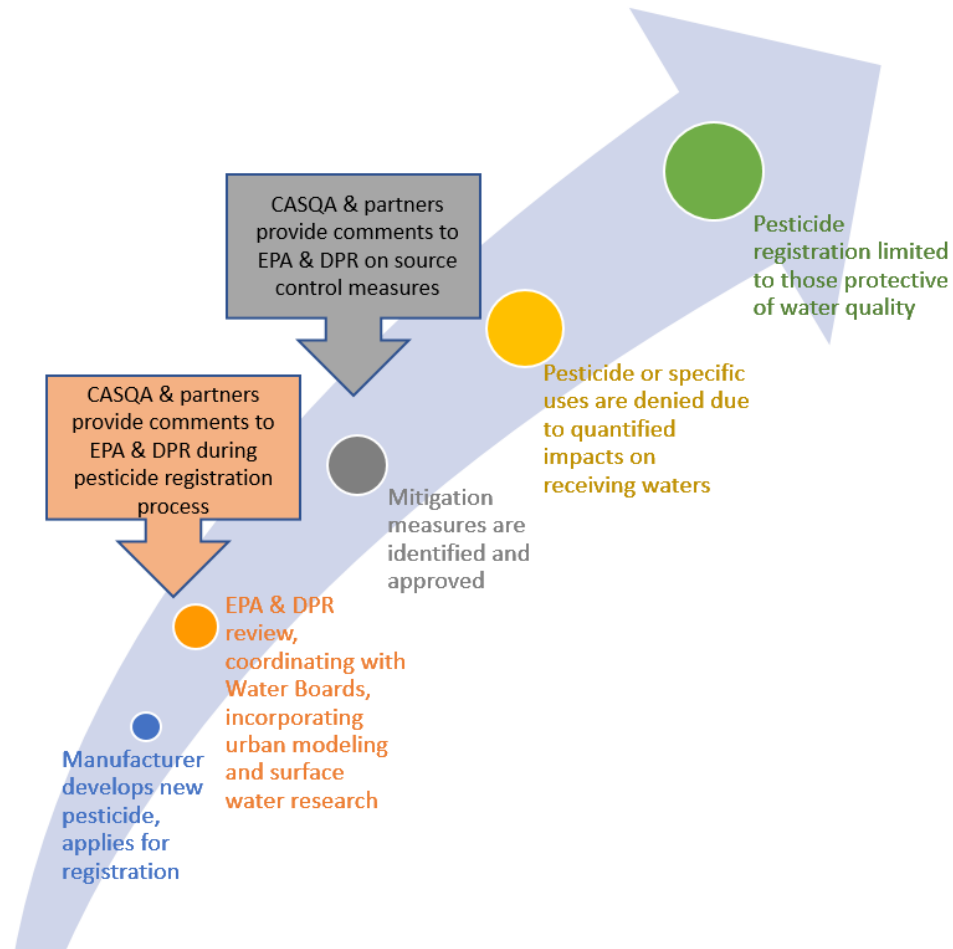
Manufacturer develops new pesticide, applies for registration

CASQA & partners provide comments to EPA & DPR during pesticide registration process

EPA & DPR review, coordinating with Water Boards, incorporating urban modeling and surface water research

CASQA & partners provide comments to EPA & DPR on source control measures

Mitigation measures are identified and approved

Pesticide or specific uses are denied due to quantified impacts on receiving waters

Pesticide registration limited to those protective of water quality